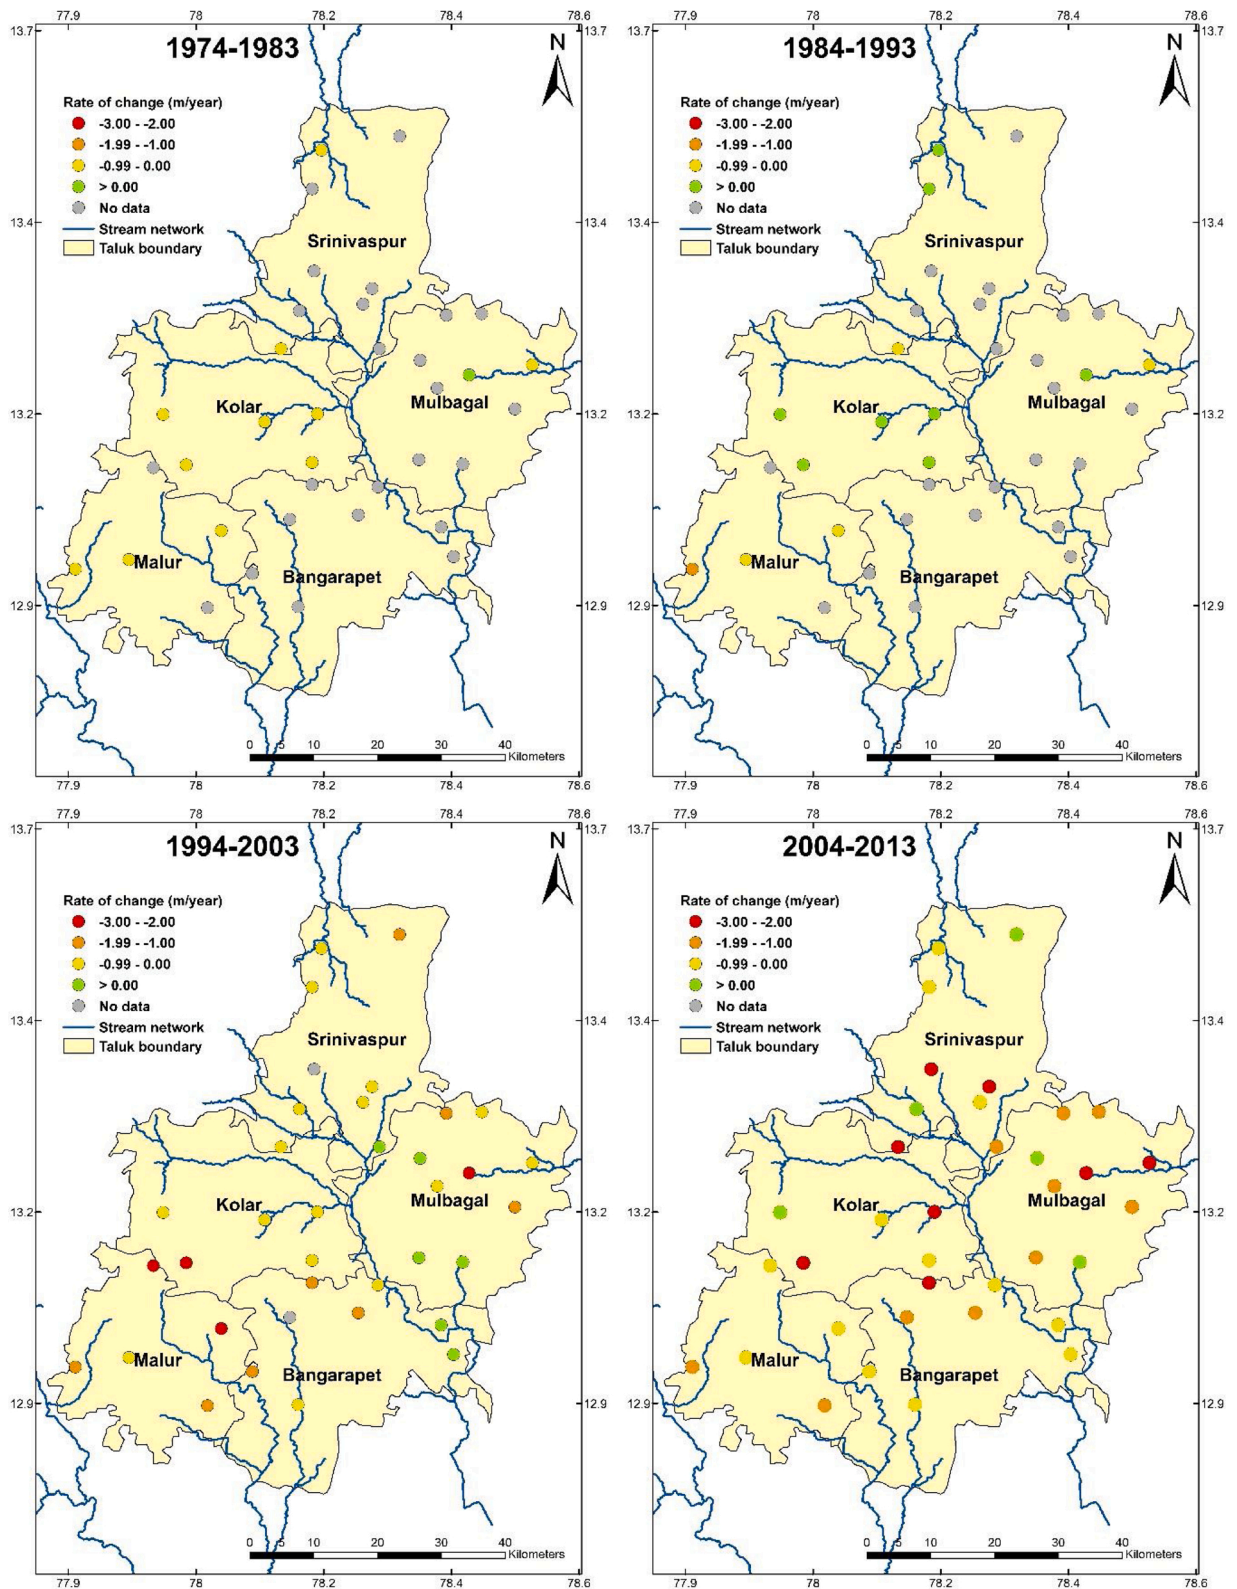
77.9 78 78.2 78.4 78.6
13.7 13.7
1974-1983
N
Rate of change (m/year)
-3.00 - -2.00
-1.99 - -1.00
-0.99 - 0.00
> 0.00
No data
Stream network
Taluk boundary
13.4 13.4
Srinivaspur
Kolar
Mulbagal
13.2 13.2
Malur
Bangarapet
12.9 12.9
0 5 10 20 30 40 Kilometers
77.9 78 78.2 78.4 78.6

77.9 78 78.2 78.4 78.6
13.7 13.7
1984-1993
N
Rate of change (m/year)
-3.00 - -2.00
-1.99 - -1.00
-0.99 - 0.00
> 0.00
No data
Stream network
Taluk boundary
13.4 13.4
Srinivaspur
Kolar
Mulbagal
13.2 13.2
Malur
Bangarapet
12.9 12.9
0 5 10 20 30 40 Kilometers
77.9 78 78.2 78.4 78.6

77.9 78 78.2 78.4 78.6
13.7 13.7
1994-2003
N
Rate of change (m/year)
-3.00 - -2.00
-1.99 - -1.00
-0.99 - 0.00
> 0.00
No data
Stream network
Taluk boundary
13.4 13.4
Srinivaspur
Kolar
Mulbagal
13.2 13.2
Malur
Bangarapet
12.9 12.9
0 5 10 20 30 40 Kilometers
77.9 78 78.2 78.4 78.6

77.9 78 78.2 78.4 78.6
13.7 13.7
2004-2013
N
Rate of change (m/year)
-3.00 - -2.00
-1.99 - -1.00
-0.99 - 0.00
> 0.00
No data
Stream network
Taluk boundary
13.4 13.4
Srinivaspur
Kolar
Mulbagal
13.2 13.2
Malur
Bangarapet
12.9 12.9
0 5 10 20 30 40 Kilometers
77.9 78 78.2 78.4 78.6